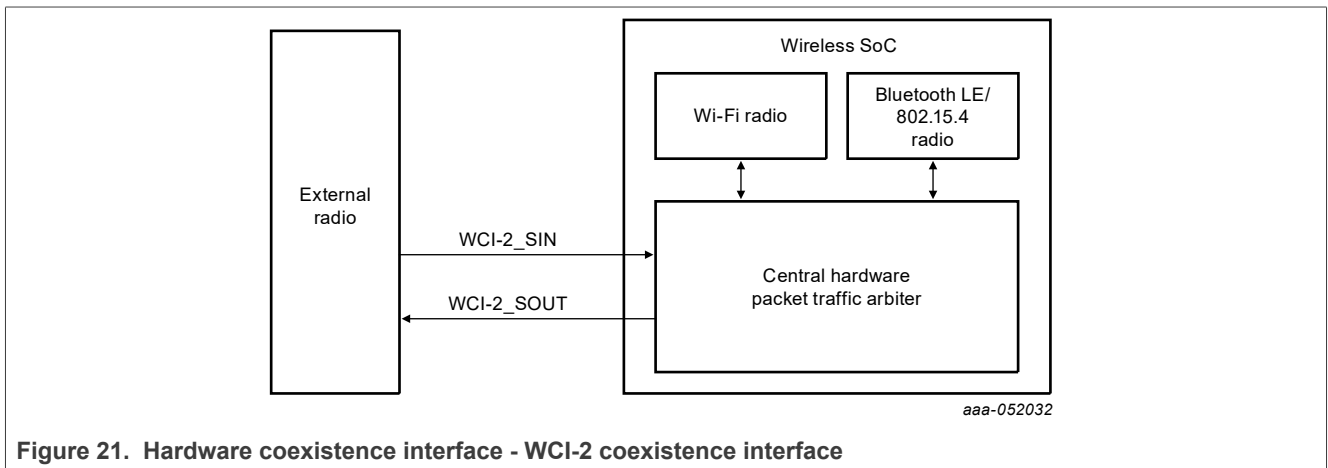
Wireless SoC

Wi-Fi radio

Bluetooth LE/ 802.15.4 radio

External radio

WCI-2_SIN

WCI-2_SOUT

Central hardware packet traffic arbiter

aaa-052032

Figure 21. Hardware coexistence interface - WCI-2 coexistence interface